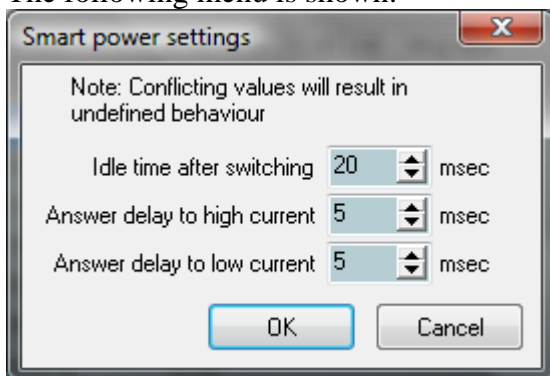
The following menu is shown:

Smart power settings

Note: Conflicting values will result in undefined behaviour

Idle time after switching 20 msec

Answer delay to high current 5 msec

Answer delay to low current 5 msec

OK Cancel